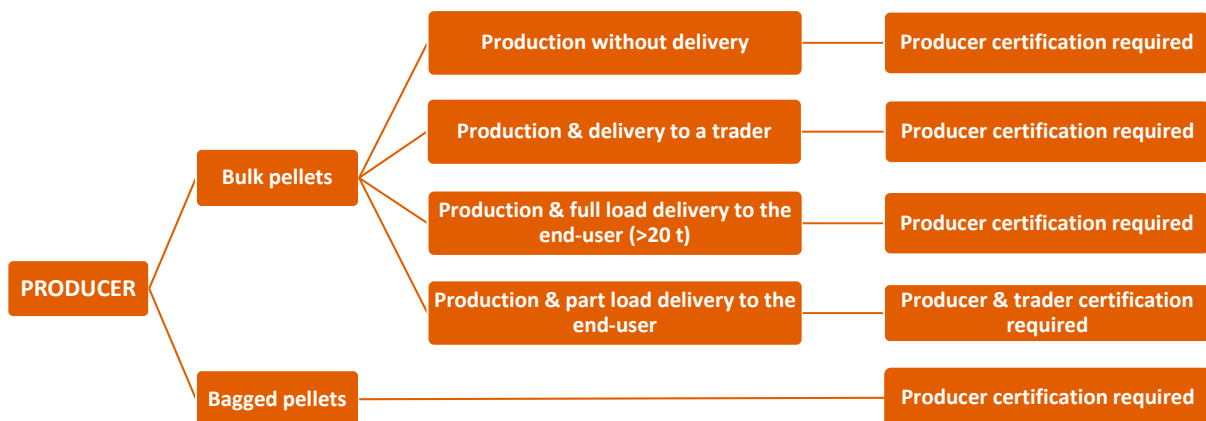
PRODUCER

Bulk pellets

Production without delivery

Producer certification required

Production & delivery to a trader

Producer certification required

Production & full load delivery to the end-user (>20 t)

Producer certification required

Production & part load delivery to the end-user

Producer & trader certification required

Bagged pellets

Producer certification required